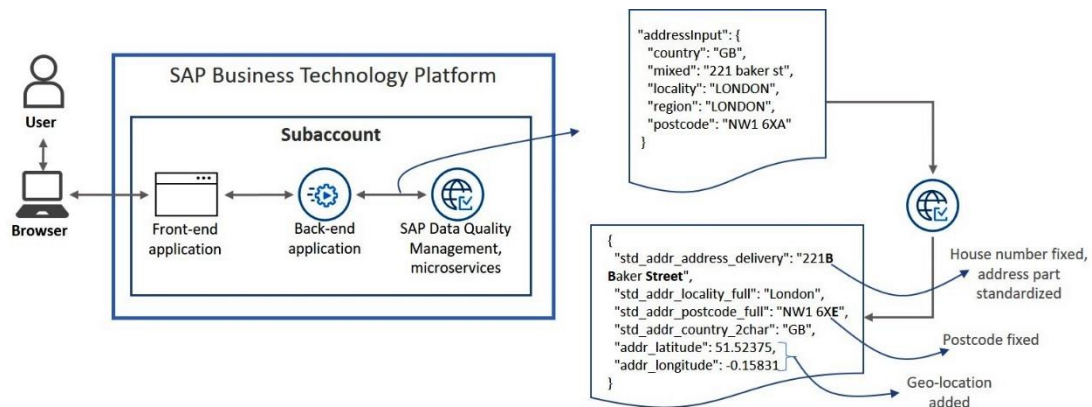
User

Browser

SAP Business Technology Platform

Subaccount

Front-end application

Back-end application

SAP Data Quality Management, microservices

"addressInput": {
"country": "GB",
"mixed": "221 baker st",
"locality": "LONDON",
"region": "LONDON",
"postcode": "NW1 6XA"
}

{
"std_addr_address_delivery": "221B Baker Street",
"std_addr_locality_full": "London",
"std_addr_postcode_full": "NW1 6XE",
"std_addr_country_2char": "GB",
"addr_latitude": 51.52375,
"addr_longitude": -0.15831
}

House number fixed, address part standardized

Postcode fixed

Geo-location added